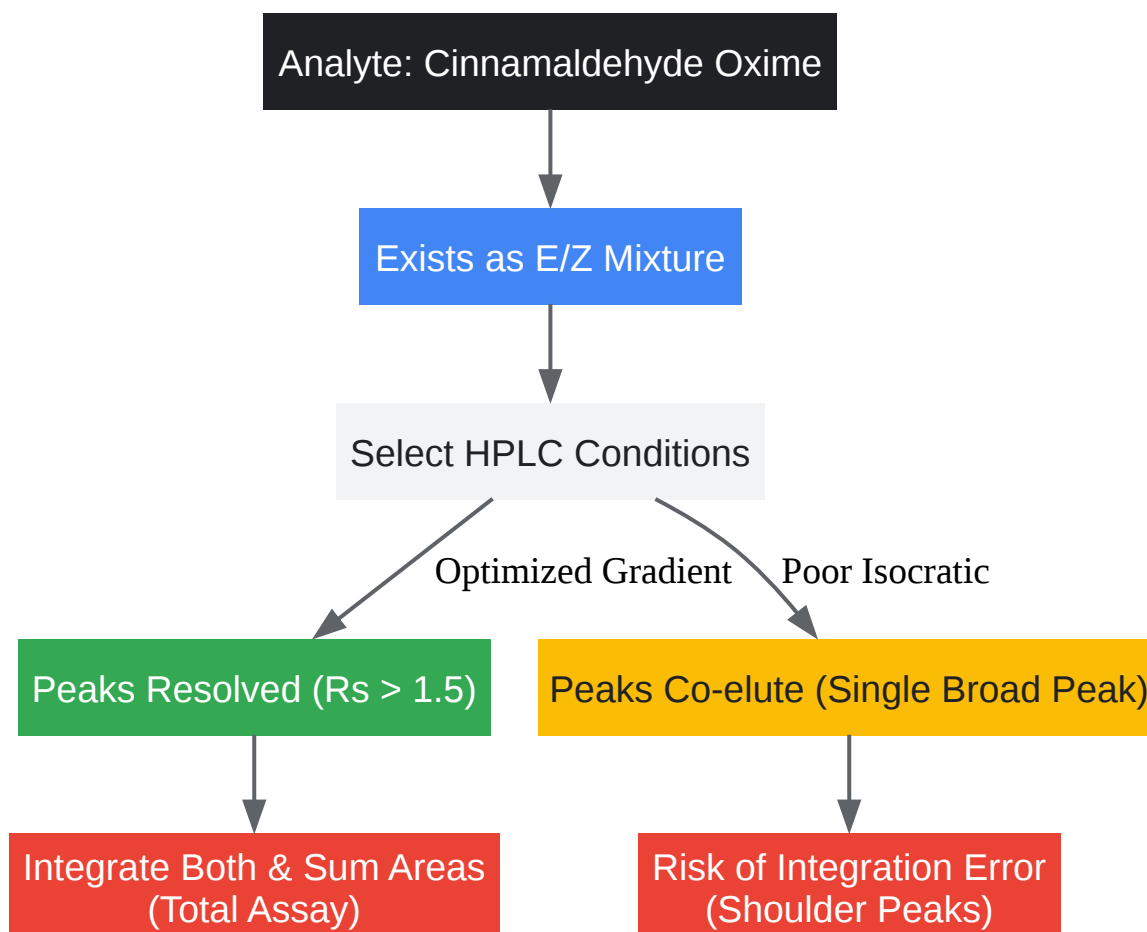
Analyte: Cinnamaldehyde Oxime

Exists as E/Z Mixture

Select HPLC Conditions

Optimized Gradient

Poor Isocratic

Peaks Resolved (Rs > 1.5)

Peaks Co-elute (Single Broad Peak)

Integrate Both & Sum Areas (Total Assay)

Risk of Integration Error (Shoulder Peaks)